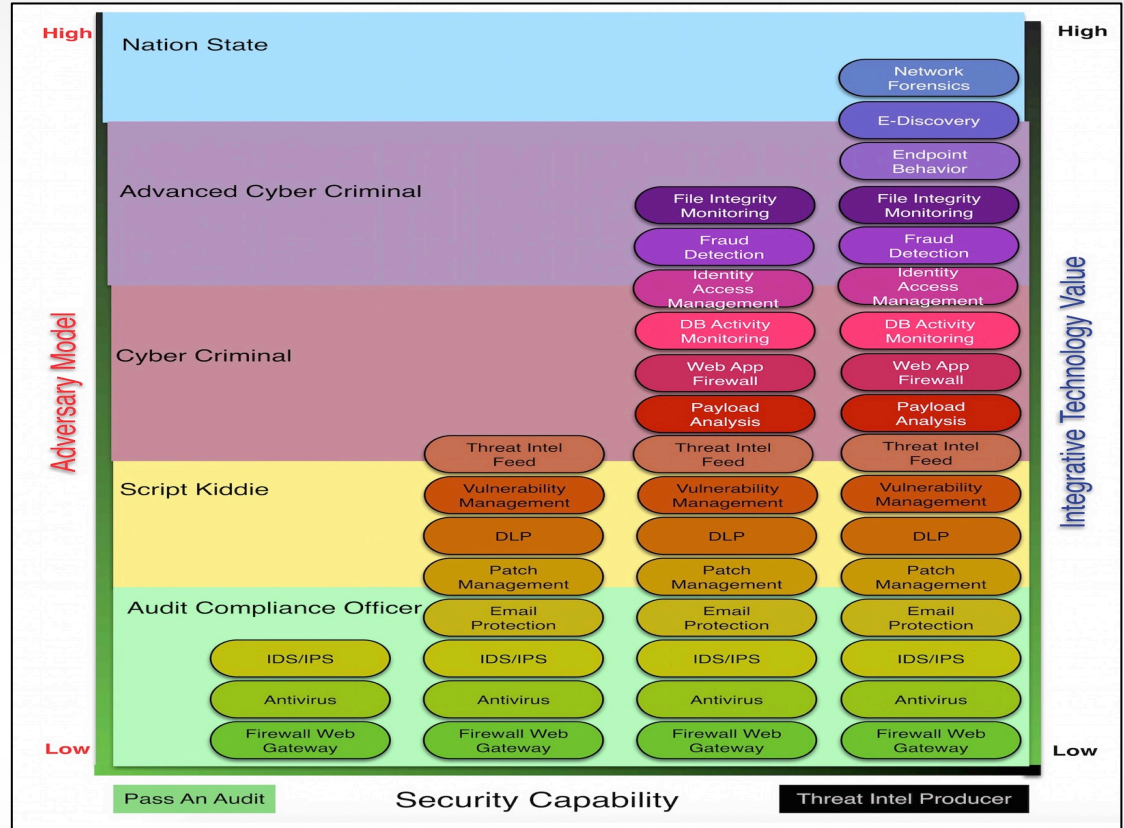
High

Nation State

Network Forensics

E-Discovery

Endpoint Behavior

Advanced Cyber Criminal

File Integrity Monitoring

File Integrity Monitoring

Fraud Detection

Fraud Detection

Identity Access Management

Identity Access Management

DB Activity Monitoring

DB Activity Monitoring

Cyber Criminal

Web App Firewall

Web App Firewall

Payload Analysis

Payload Analysis

Threat Intel Feed

Threat Intel Feed

Threat Intel Feed

Script Kiddie

Vulnerability Management

Vulnerability Management

Vulnerability Management

DLP

DLP

DLP

Patch Management

Patch Management

Patch Management

Audit Compliance Officer

Email Protection

Email Protection

Email Protection

IDS/IPS

IDS/IPS

IDS/IPS

IDS/IPS

Antivirus

Antivirus

Antivirus

Antivirus

Firewall Web Gateway

Firewall Web Gateway

Firewall Web Gateway

Firewall Web Gateway

Low

High

Low

Adversary Model

Integrative Technology Value

Pass An Audit

Security Capability

Threat Intel Producer